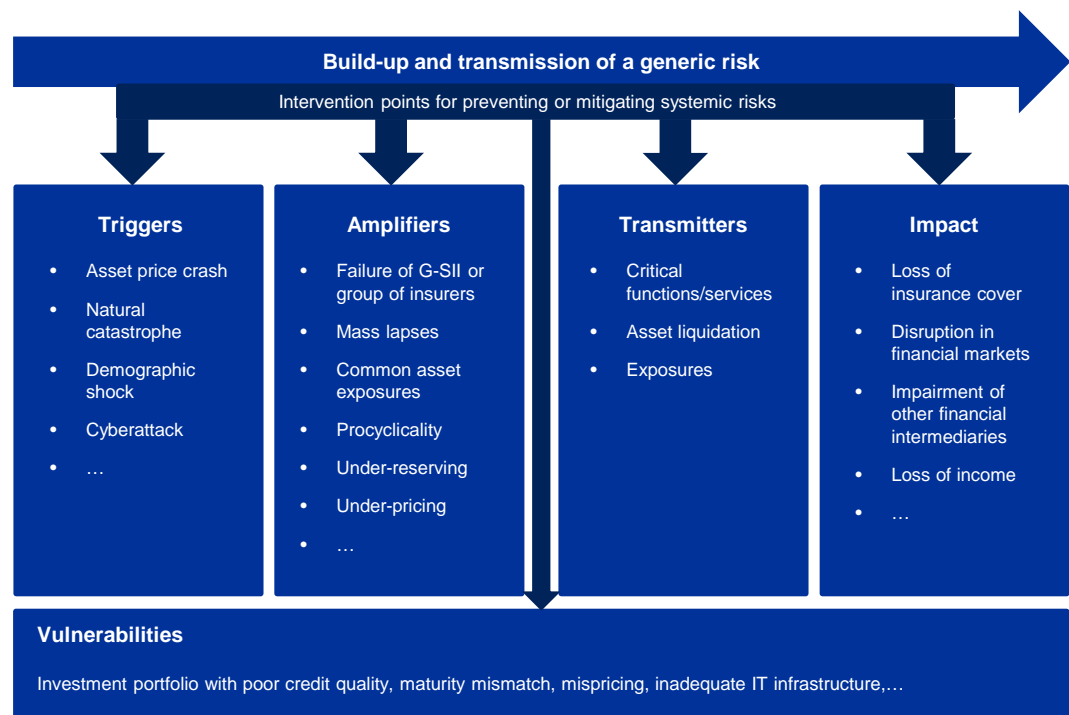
Build-up and transmission of a generic risk

Intervention points for preventing or mitigating systemic risks

Triggers

- Asset price crash
- Natural catastrophe
- Demographic shock
- Cyberattack
- …

Amplifiers

- Failure of G-SII or group of insurers
- Mass lapses
- Common asset exposures
- Procyclicality
- Under-reserving
- Under-pricing
- …

Transmitters

- Critical functions/services
- Asset liquidation
- Exposures

Impact

- Loss of insurance cover
- Disruption in financial markets
- Impairment of other financial intermediaries
- Loss of income
- …

Vulnerabilities

Investment portfolio with poor credit quality, maturity mismatch, mispricing, inadequate IT infrastructure,…